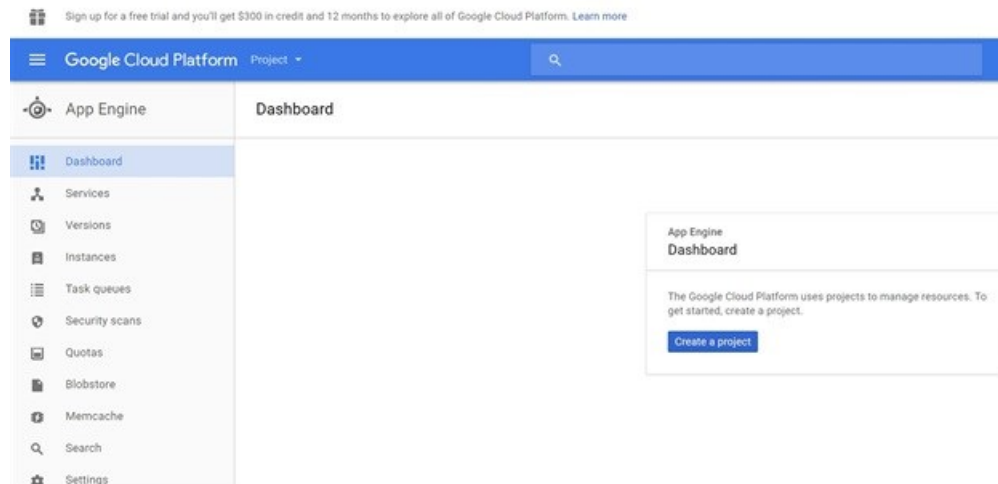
Sign up for a free trial and you'll get $300 in credit and 12 months to explore all of Google Cloud Platform. Learn more

Google Cloud Platform Project

App Engine

Dashboard

Dashboard
Services
Versions
Instances
Task queues
Security scans
Quotas
Blobstore
Memcache
Search
Settings

App Engine
Dashboard

The Google Cloud Platform uses projects to manage resources. To get started, create a project.

Create a project